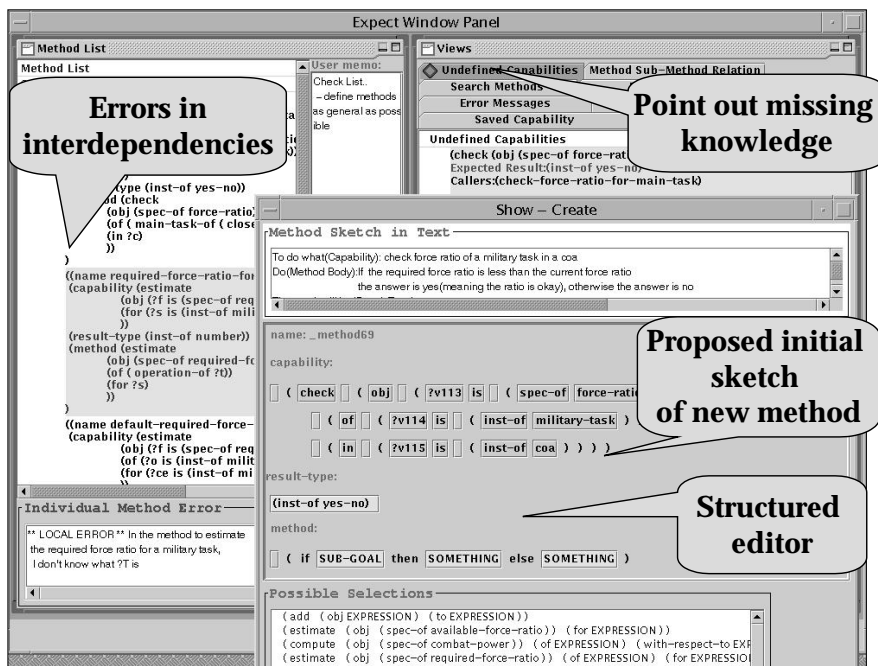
Expect Window Panel

Method List

Method List

User memo:
Check List.
- define methods as general as possible

Errors in interdependencies

(type (inst-of yes-no))
od (check
(obj (spec-of force-ratio)
(of ( main-task-of ( close
(in ?c)
))
)
((name required-force-ratio-for
(capability (estimate
(obj (?f is (spec-of req
(for (?s is (inst-of mili
))
(result-type (inst-of number))
(method (estimate
(obj (spec-of required-fo
(of ( operation-of ?t))
(for ?s)
))
)
((name default-required-force-
(capability (estimate
(obj (?f is (spec-of req
(of (?o is (inst-of milit
(for (?ce is (inst-of mili
))

Individual Method Error

** LOCAL ERROR ** In the method to estimate the required force ratio for a military task, I don't know what ?T is

Views

Undefined Capabilities | Method Sub-Method Relation
Search Methods
Error Messages
Saved Capability

Point out missing knowledge

Undefined Capabilities
(check (obj (spec-of force-rati
Expected Result:(inst-of yes-no)
Callers:(check-force-ratio-for-main-task)

Show – Create

Method Sketch in Text

To do what(Capability): check force ratio of a military task in a coa
Do(Method Body):If the required force ratio is less than the current force ratio
the answer is yes(meaning the ratio is okay), otherwise the answer is no

name: _method69

capability:

( check ( obj ( ?v113 is ( spec-of force-ratio
( of ( ?v114 is ( inst-of military-task )
( in ( ?v115 is ( inst-of coa ) ) ) )

Proposed initial sketch of new method

result-type:

(inst-of yes-no)

method:

( if SUB-GOAL then SOMETHING else SOMETHING )

Structured editor

Possible Selections

(add (obj EXPRESSION) (to EXPRESSION))
(estimate (obj (spec-of available-force-ratio)) (for EXPRESSION))
(compute (obj (spec-of combat-power)) (of EXPRESSION) (with-respect-to EXP
(estimate (obj (spec-of required-force-ratio)) (of EXPRESSION) (for EXPRESSIO